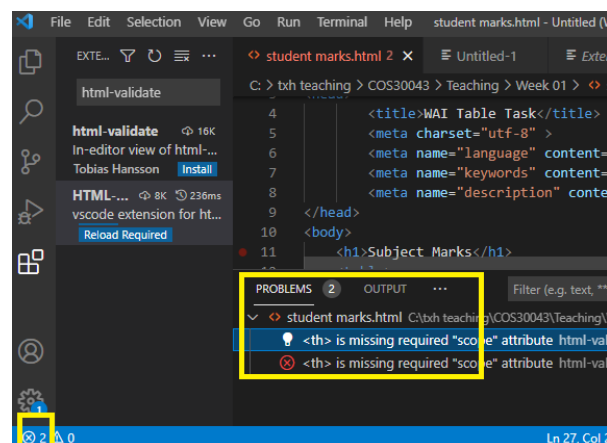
File Edit Selection View Go Run Terminal Help student marks.html - Untitled (W

EXTE... html-validate

html-validate 16K
In-editor view of html-...
Tobias Hansson Install

HTML-... 8K 236ms
vscode extension for ht...
Reload Required

student marks.html 2 × Untitled-1 Exte

C: > txh teaching > COS30043 > Teaching > Week 01 >

4 <title>WAI Table Task</title>
5 <meta charset="utf-8" >
6 <meta name="language" content=
7 <meta name="keywords" content=
8 <meta name="description" conte
9 </head>
10 <body>
11 <h1>Subject Marks</h1>

PROBLEMS 2 OUTPUT ···

Filter (e.g. text, **

student marks.html C:\txh teaching\COS30043\Teaching\
<th> is missing required "scope" attribute html-val
<th> is missing required "scope" attribute html-val

1

2 0

Ln 27, Col